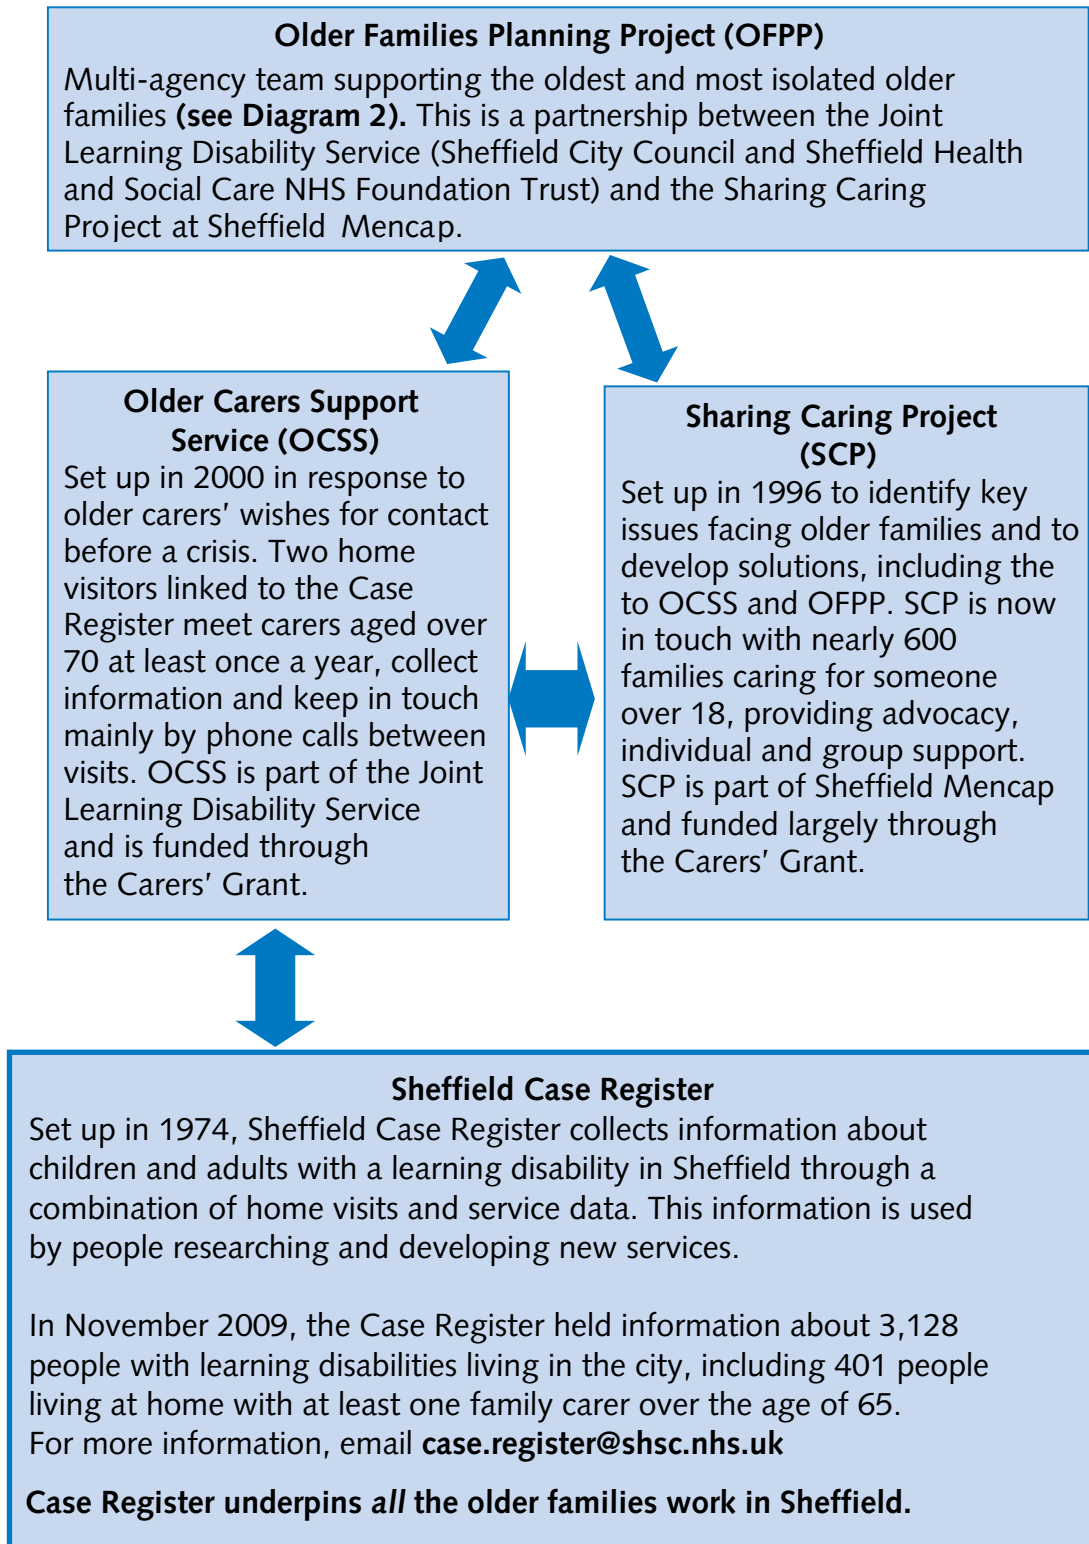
Older Families Planning Project (OFPP)
Multi-agency team supporting the oldest and most isolated older families **(see Diagram 2).** This is a partnership between the Joint Learning Disability Service (Sheffield City Council and Sheffield Health and Social Care NHS Foundation Trust) and the Sharing Caring Project at Sheffield Mencap.

Older Carers Support Service (OCSS)
Set up in 2000 in response to older carers' wishes for contact before a crisis. Two home visitors linked to the Case Register meet carers aged over 70 at least once a year, collect information and keep in touch mainly by phone calls between visits. OCSS is part of the Joint Learning Disability Service and is funded through the Carers' Grant.

Sharing Caring Project (SCP)
Set up in 1996 to identify key issues facing older families and to develop solutions, including the to OCSS and OFPP. SCP is now in touch with nearly 600 families caring for someone over 18, providing advocacy, individual and group support. SCP is part of Sheffield Mencap and funded largely through the Carers' Grant.

Sheffield Case Register
Set up in 1974, Sheffield Case Register collects information about children and adults with a learning disability in Sheffield through a combination of home visits and service data. This information is used by people researching and developing new services.

In November 2009, the Case Register held information about 3,128 people with learning disabilities living in the city, including 401 people living at home with at least one family carer over the age of 65.
For more information, email **case.register@shsc.nhs.uk**

**Case Register underpins *all* the older families work in Sheffield.**